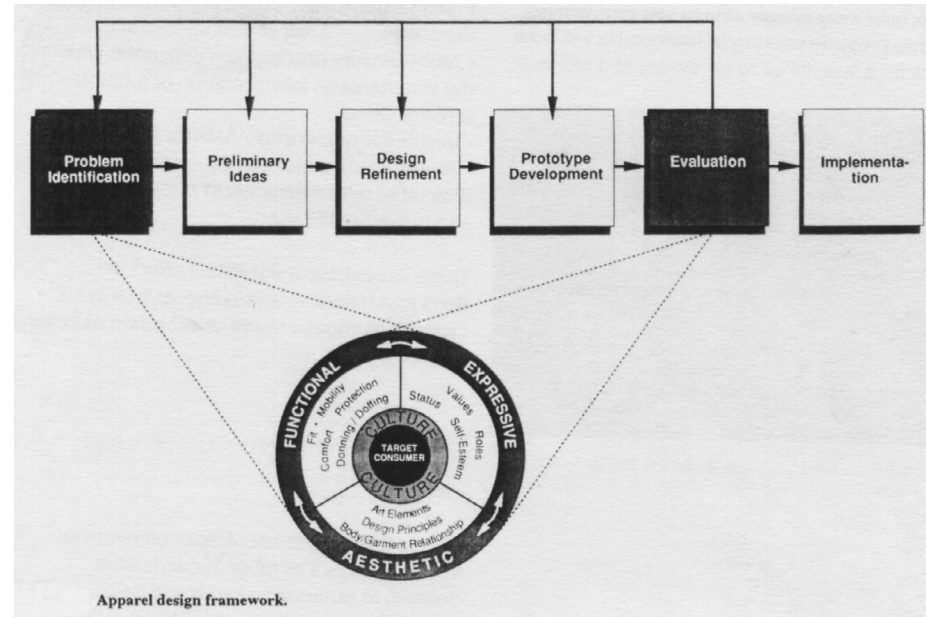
Problem Identification

Preliminary Ideas

Design Refinement

Prototype Development

Evaluation

Implementation

FUNCTIONAL

EXPRESSIVE

AESTHETIC

Fit • Mobility
Comfort
Protection
Donning / Doffing

Status
Values
Roles
Self-Esteem

Art Elements
Design Principles
Body-Garment Relationship

CULTURE
TARGET CONSUMER
CULTURE

Apparel design framework.